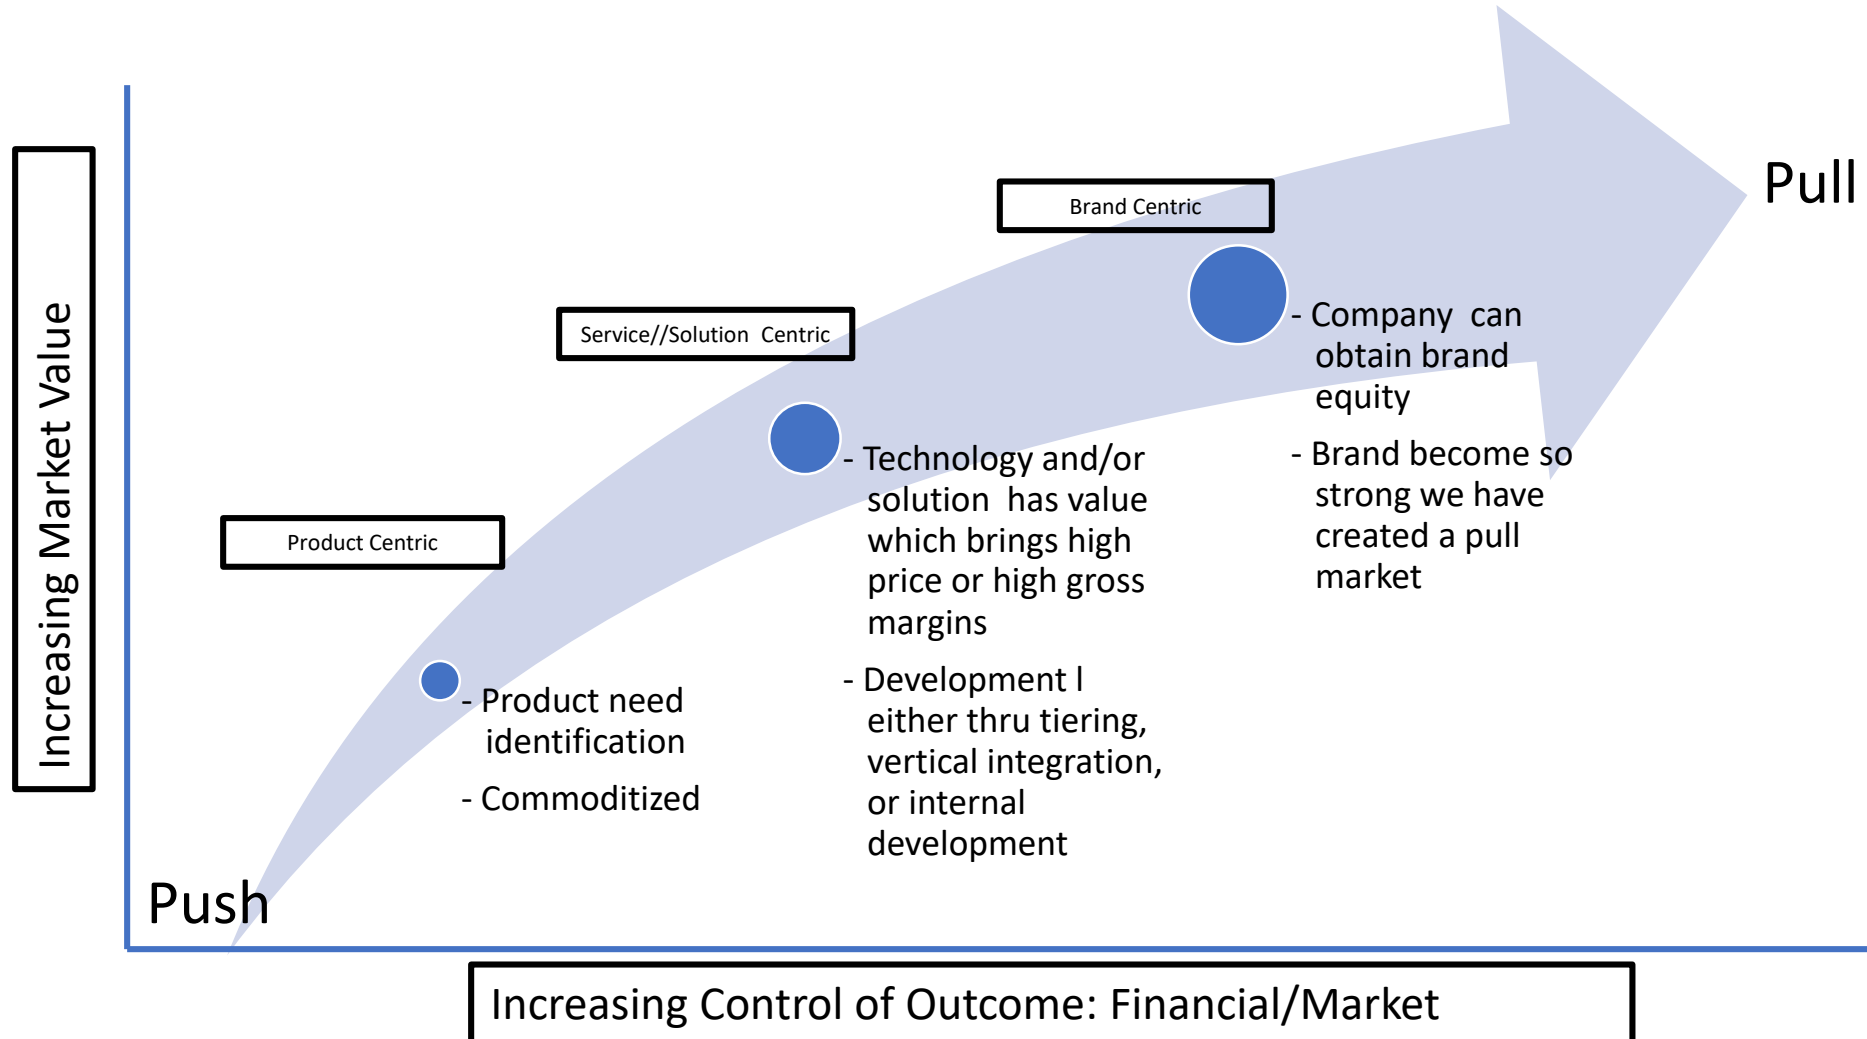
Increasing Market Value

Pull

Brand Centric

- Company can obtain brand equity

- Brand become so strong we have created a pull market

Service//Solution Centric

- Technology and/or solution has value which brings high price or high gross margins

- Development l either thru tiering, vertical integration, or internal development

Product Centric

- Product need identification

- Commoditized

Push

Increasing Control of Outcome: Financial/Market